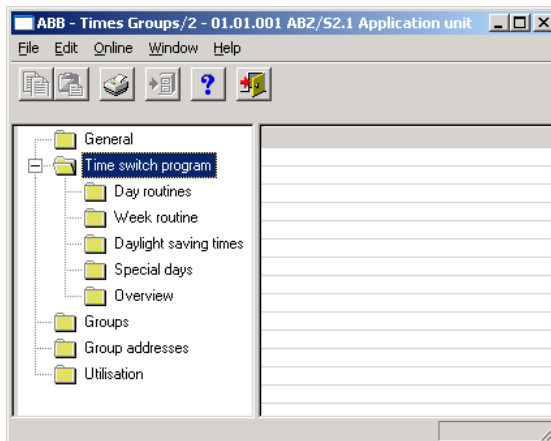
ABB - Times Groups/2 - 01.01.001 ABZ/S2.1 Application unit

File Edit Online Window Help

?

General
Time switch program
Day routines
Week routine
Daylight saving times
Special days
Overview
Groups
Group addresses
Utilisation